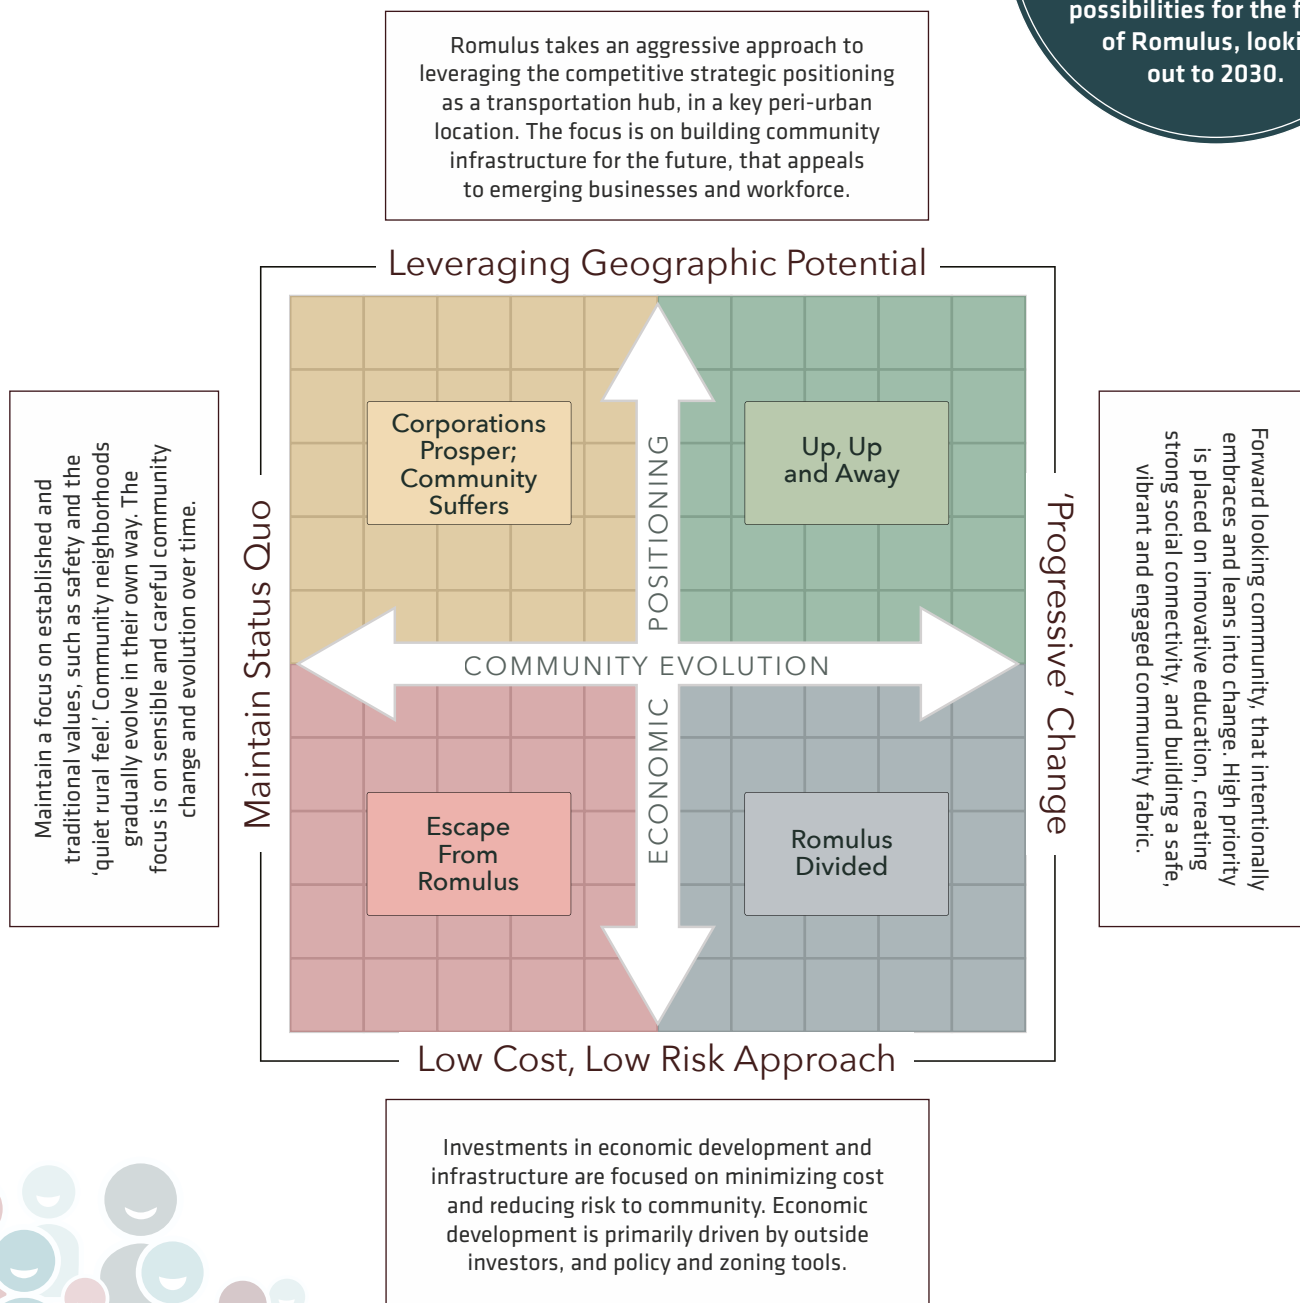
possibilities for the f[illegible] of Romulus, looki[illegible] out to 2030.

Romulus takes an aggressive approach to leveraging the competitive strategic positioning as a transportation hub, in a key peri-urban location. The focus is on building community infrastructure for the future, that appeals to emerging businesses and workforce.

Leveraging Geographic Potential

Maintain a focus on established and traditional values, such as safety and the 'quiet rural feel.' Community neighborhoods gradually evolve in their own way. The focus is on sensible and careful community change and evolution over time.

Maintain Status Quo

Corporations Prosper; Community Suffers

Up, Up and Away

POSITIONING

COMMUNITY EVOLUTION

ECONOMIC

Escape From Romulus

Romulus Divided

'Progressive' Change

Forward looking community, that intentionally embraces and leans into change. High priority is placed on innovative education, creating strong social connectivity, and building a safe, vibrant and engaged community fabric.

Low Cost, Low Risk Approach

Investments in economic development and infrastructure are focused on minimizing cost and reducing risk to community. Economic development is primarily driven by outside investors, and policy and zoning tools.